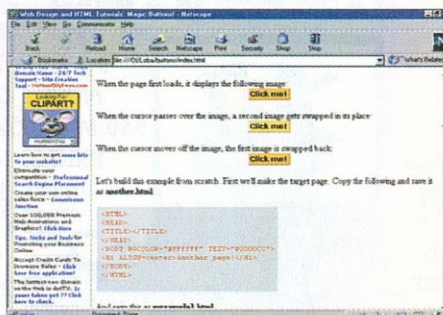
Web Design and HTML Tutorials: Magic Buttons! - Netscape

File Edit View Go Communicator Help

Back Forward Reload Home Search Netscape Print Security Shop Stop

Bookmarks Location: file:///D|/Lisa/buttons/index.html What's Related

Domain Name - 24/7 Tech Support - Site Creation Tool - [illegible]

CLIPART?

Learn how to get more hits to your website!

Eliminate your competition - Professional Search Engine Placement

Create your own online sales force - Commission Junction

Over 100,000 Premium Web Animations and Graphics! Click Here

Tips, Tricks and Tools for Promoting your Business Online

Accept Credit Cards To Increase Sales - Click here free application!

The hottest new domain on the Web is dotTV. Is yours taken yet?? Click here to find out!

When the page first loads, it displays the following image:

Click me!

When the cursor passes over the image, a second image gets swapped in its place:

Click me!

When the cursor moves off the image, the first image is swapped back:

Click me!

Let's build this example from scratch. First we'll make the target page. Copy the following and save it as another.html

<HTML>
<HEAD>
<TITLE></TITLE>
</HEAD>
<BODY BGCOLOR="#FFFFFF" TEXT="#000000">
<H1 ALIGN=center>Another page</H1>
</BODY>
</HTML>

And save this as mousemodel.html

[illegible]